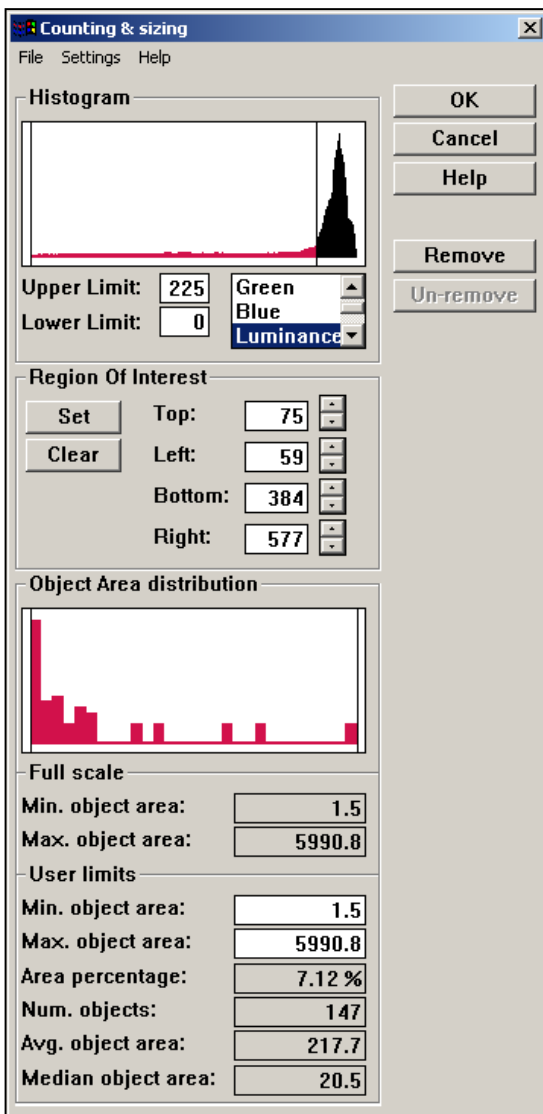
Counting & sizing

File Settings Help

Histogram

Upper Limit: 225
Lower Limit: 0

Green
Blue
Luminance

OK
Cancel
Help
Remove
Un-remove

Region Of Interest

Set
Clear

Top: 75
Left: 59
Bottom: 384
Right: 577

Object Area distribution

Full scale

Min. object area: 1.5
Max. object area: 5990.8

User limits

Min. object area: 1.5
Max. object area: 5990.8
Area percentage: 7.12 %
Num. objects: 147
Avg. object area: 217.7
Median object area: 20.5